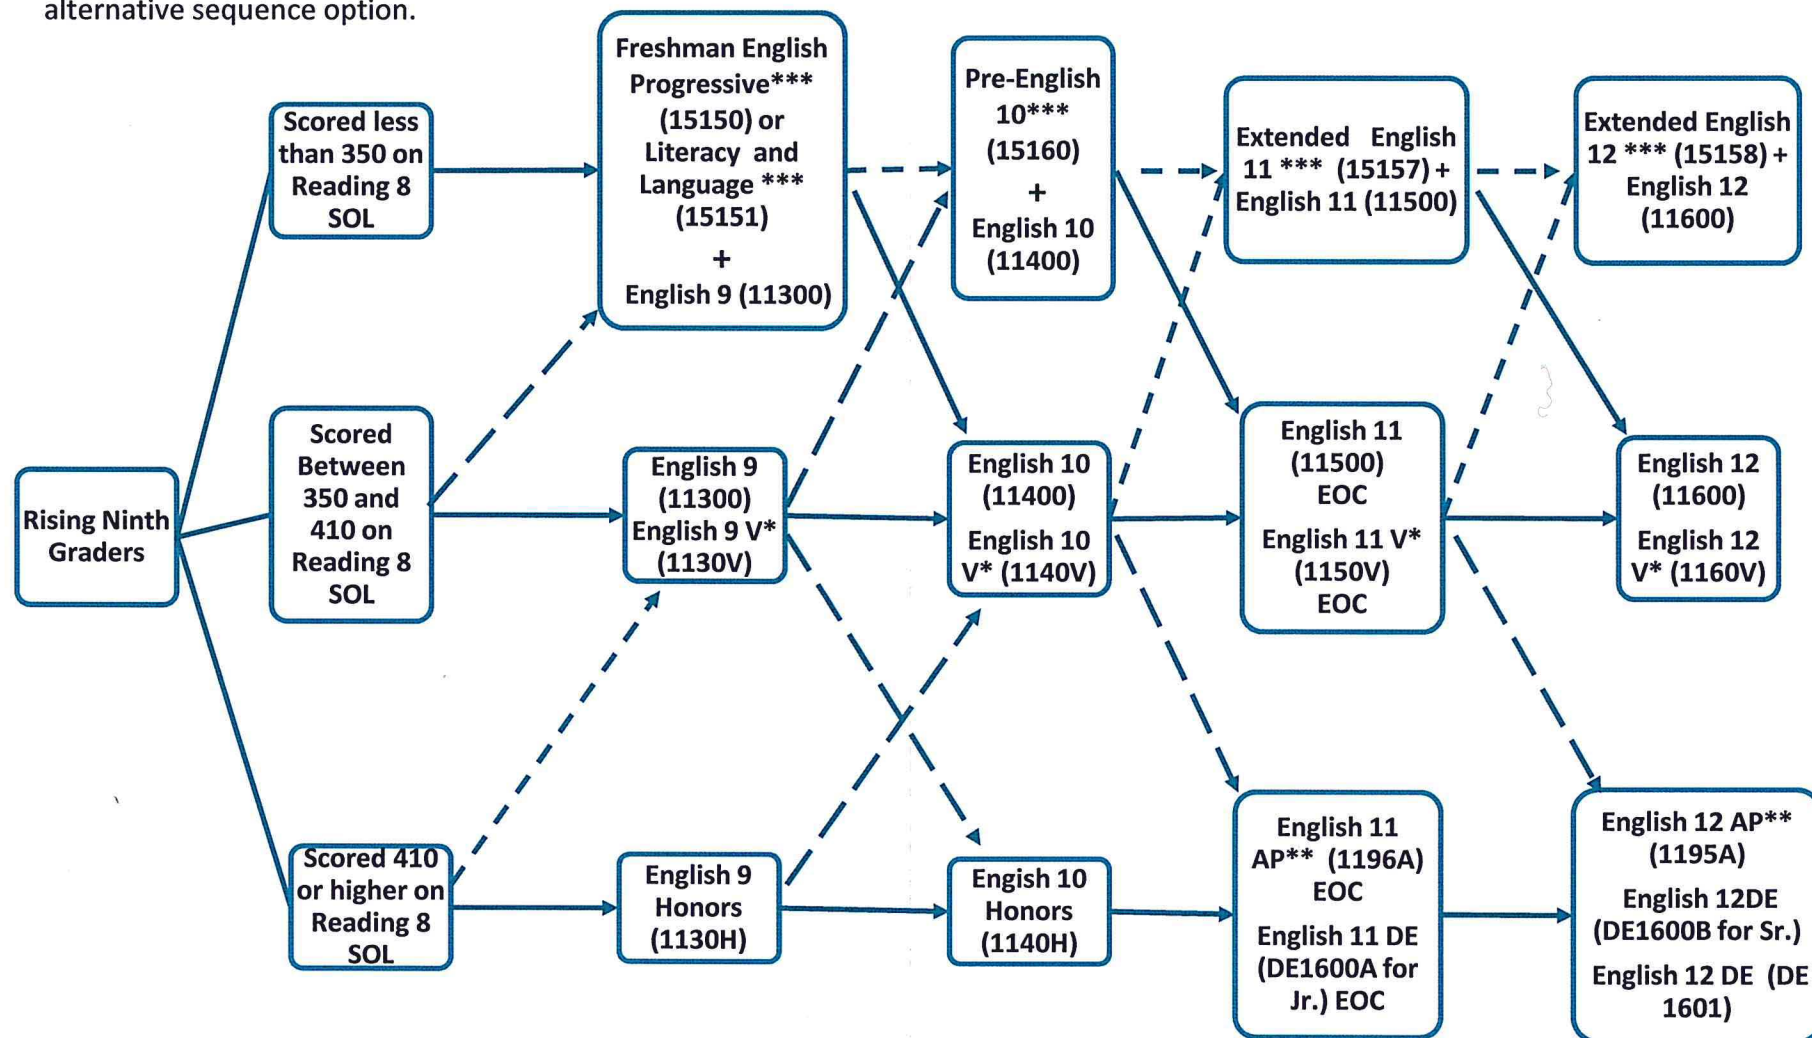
alternative sequence option.

Rising Ninth Graders

Scored less than 350 on Reading 8 SOL

Scored Between 350 and 410 on Reading 8 SOL

Scored 410 or higher on Reading 8 SOL

Freshman English Progressive*** (15150) or Literacy and Language *** (15151) + English 9 (11300)

English 9 (11300) English 9 V* (1130V)

English 9 Honors (1130H)

Pre-English 10*** (15160) + English 10 (11400)

English 10 (11400) English 10 V* (1140V)

English 10 Honors (1140H)

Extended English 11 *** (15157) + English 11 (11500)

English 11 (11500) EOC English 11 V* (1150V) EOC

English 11 AP** (1196A) EOC English 11 DE (DE1600A for Jr.) EOC

Extended English 12 *** (15158) + English 12 (11600)

English 12 (11600) English 12 V* (1160V)

English 12 AP** (1195A) English 12DE (DE1600B for Sr.) English 12 DE (DE 1601)